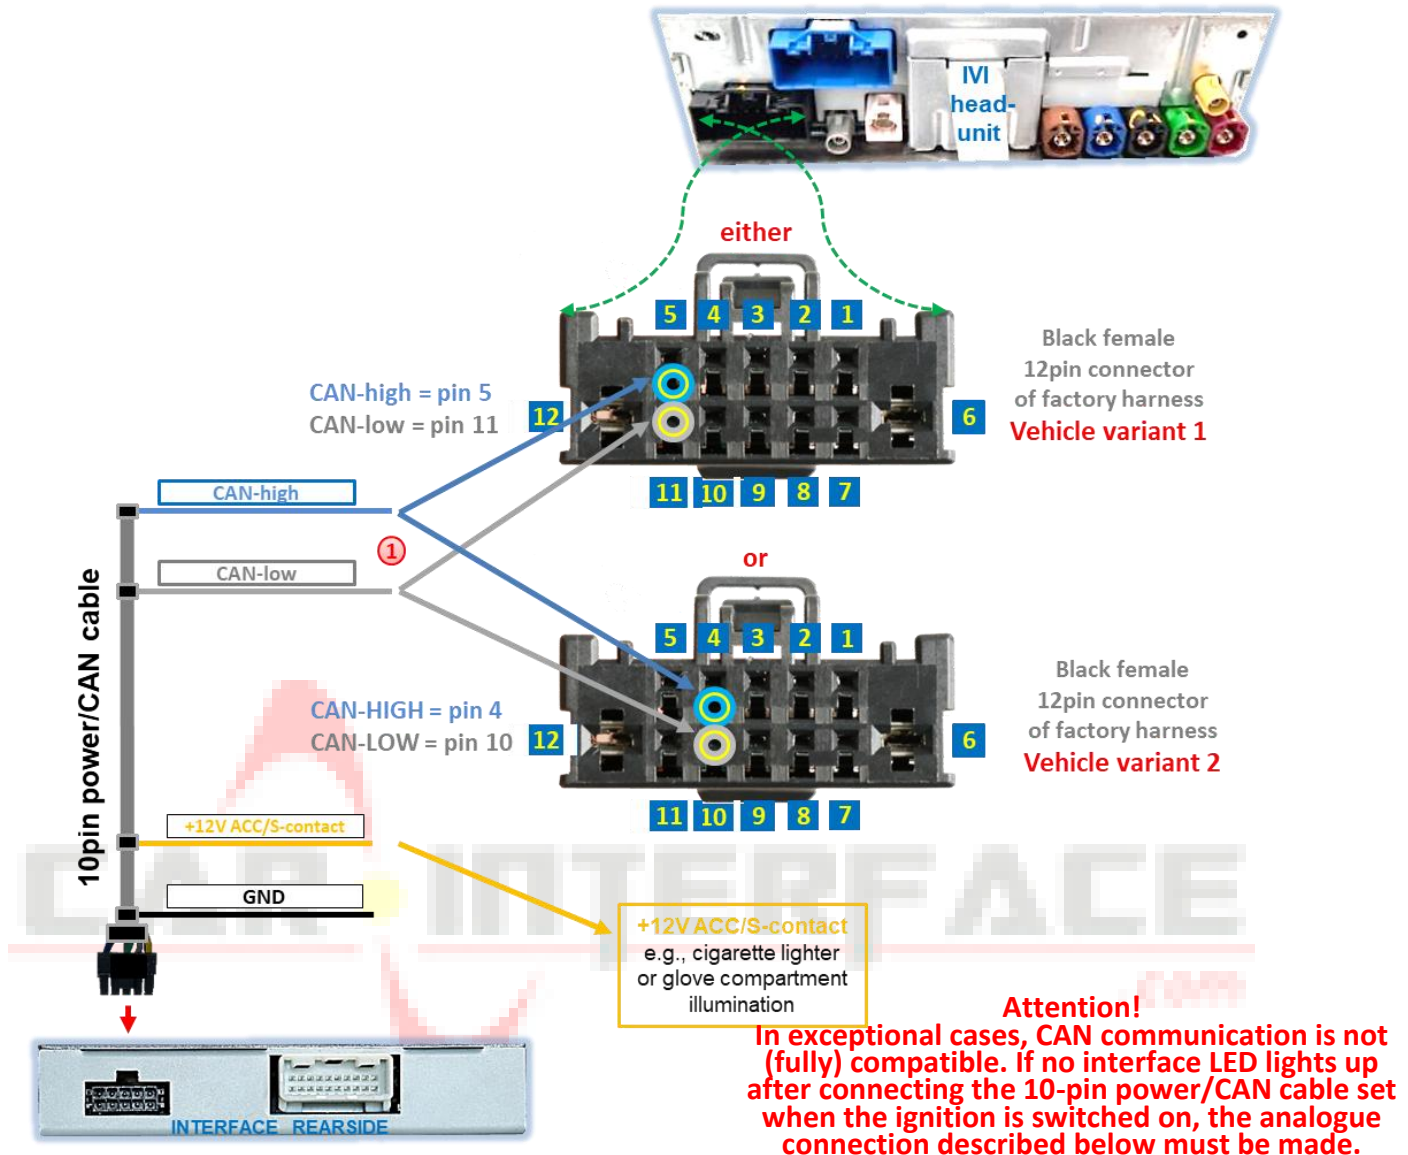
IVI head-unit

either

5 4 3 2 1

12 6

11 10 9 8 7

Black female 12pin connector of factory harness
Vehicle variant 1

CAN-high = pin 5
CAN-low = pin 11

CAN-high

1

CAN-low

10pin power/CAN cable

or

5 4 3 2 1

12 6

11 10 9 8 7

Black female 12pin connector of factory harness
Vehicle variant 2

CAN-HIGH = pin 4
CAN-LOW = pin 10

+12V ACC/S-contact

GND

+12V ACC/S-contact
e.g., cigarette lighter or glove compartment illumination

INTERFACE REARSIDE

Attention!
In exceptional cases, CAN communication is not (fully) compatible. If no interface LED lights up after connecting the 10-pin power/CAN cable set when the ignition is switched on, the analogue connection described below must be made.